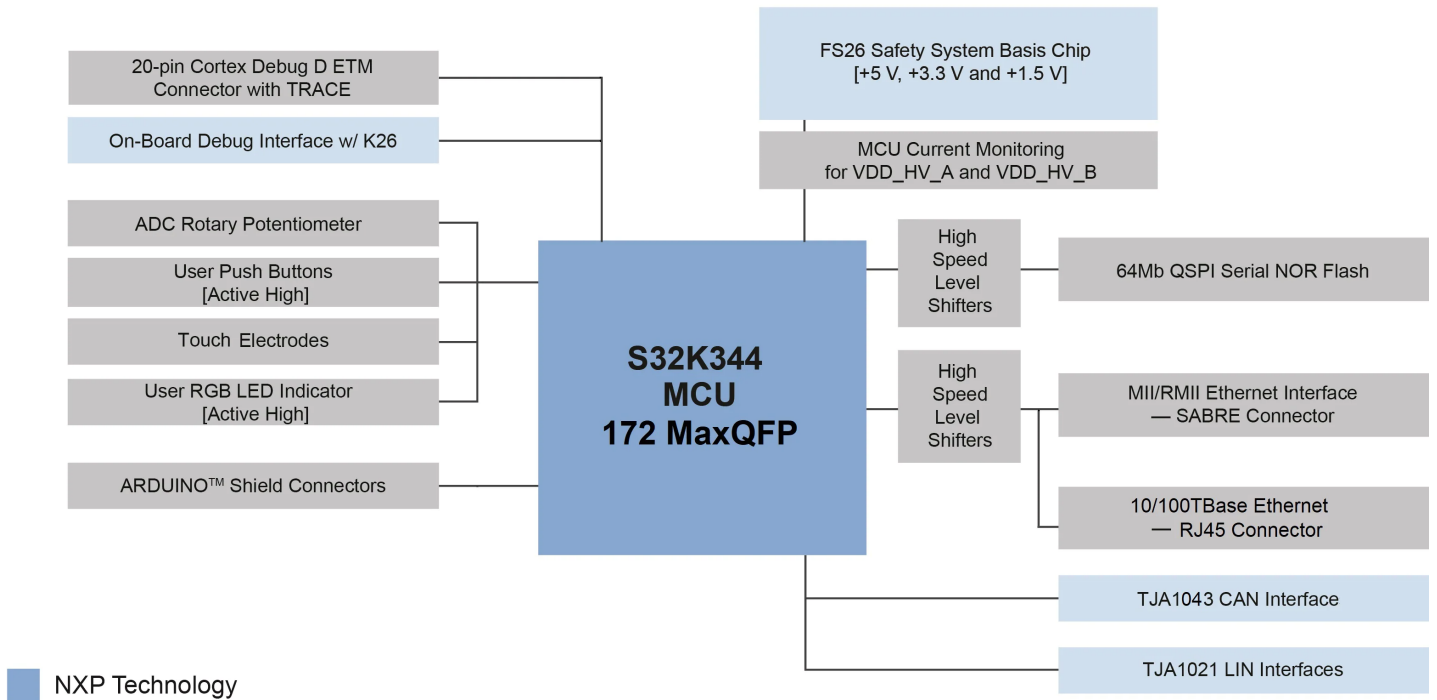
20-pin Cortex Debug D ETM Connector with TRACE

On-Board Debug Interface w/ K26

ADC Rotary Potentiometer

User Push Buttons [Active High]

Touch Electrodes

User RGB LED Indicator [Active High]

ARDUINO™ Shield Connectors

FS26 Safety System Basis Chip [+5 V, +3.3 V and +1.5 V]

MCU Current Monitoring for VDD_HV_A and VDD_HV_B

S32K344 MCU 172 MaxQFP

High Speed Level Shifters

64Mb QSPI Serial NOR Flash

High Speed Level Shifters

MII/RMII Ethernet Interface — SABRE Connector

10/100TBase Ethernet — RJ45 Connector

TJA1043 CAN Interface

TJA1021 LIN Interfaces

NXP Technology